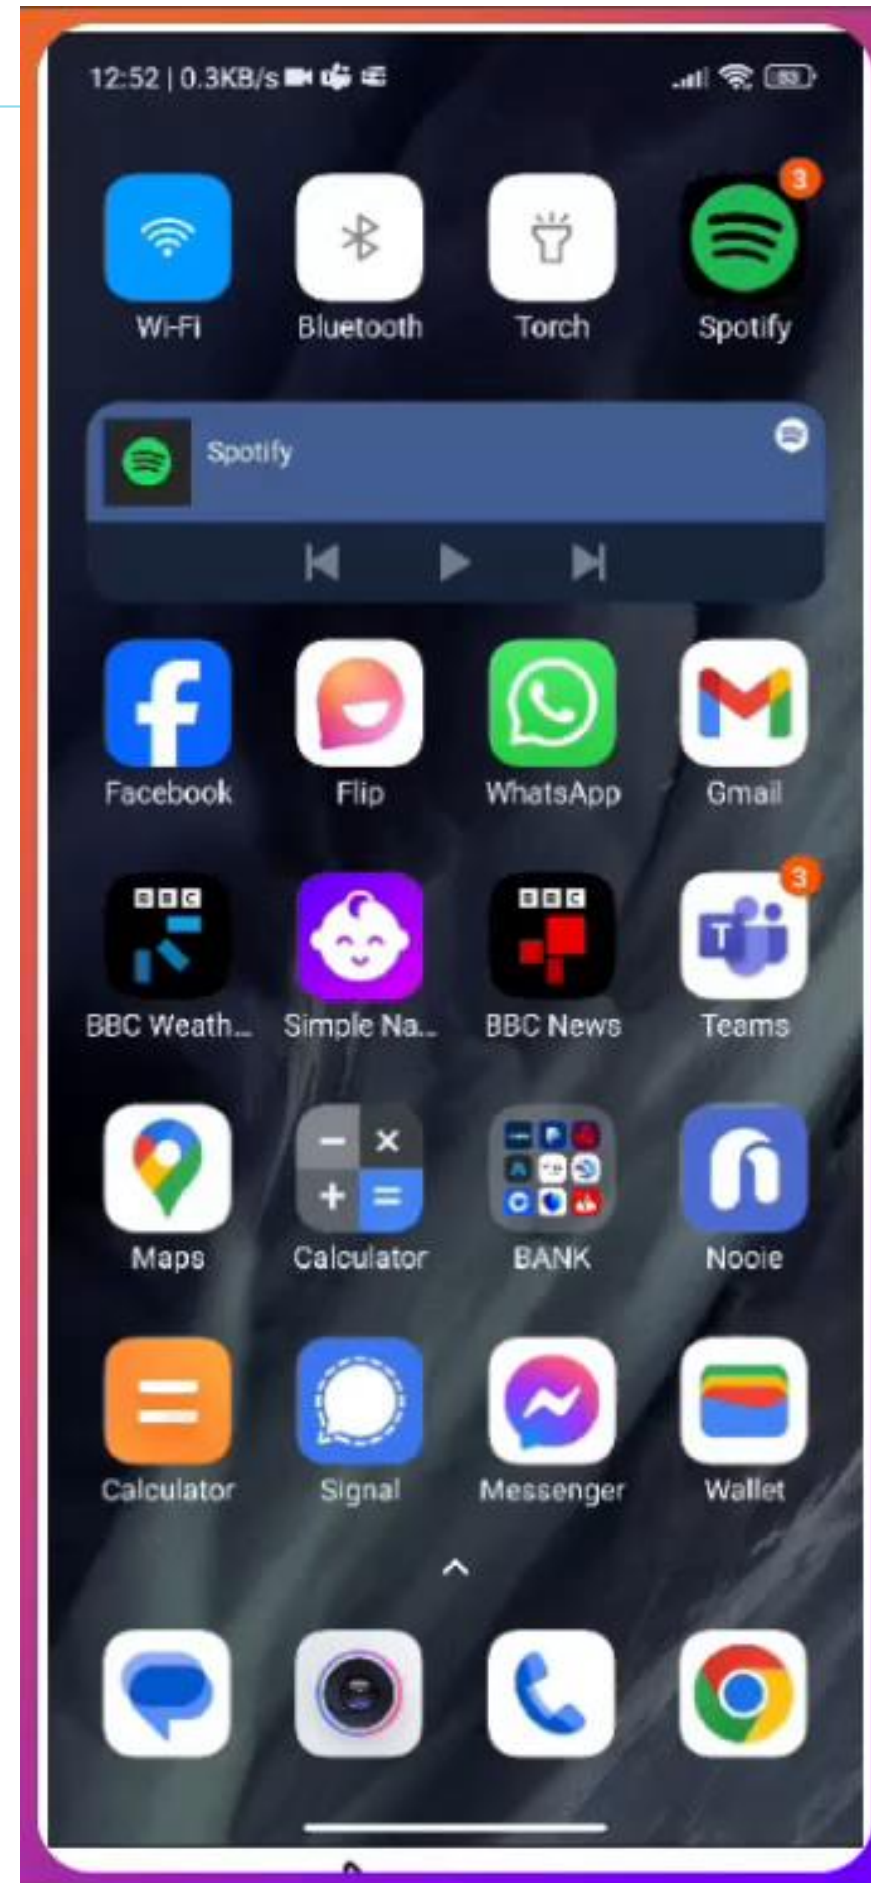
12:52 | 0.3KB/s

3

Wi-Fi

Bluetooth

Torch

Spotify

Spotify

Facebook

Flip

WhatsApp

Gmail

3

BBC Weath...

Simple Na...

BBC News

Teams

Maps

Calculator

BANK

Nooie

Calculator

Signal

Messenger

Wallet